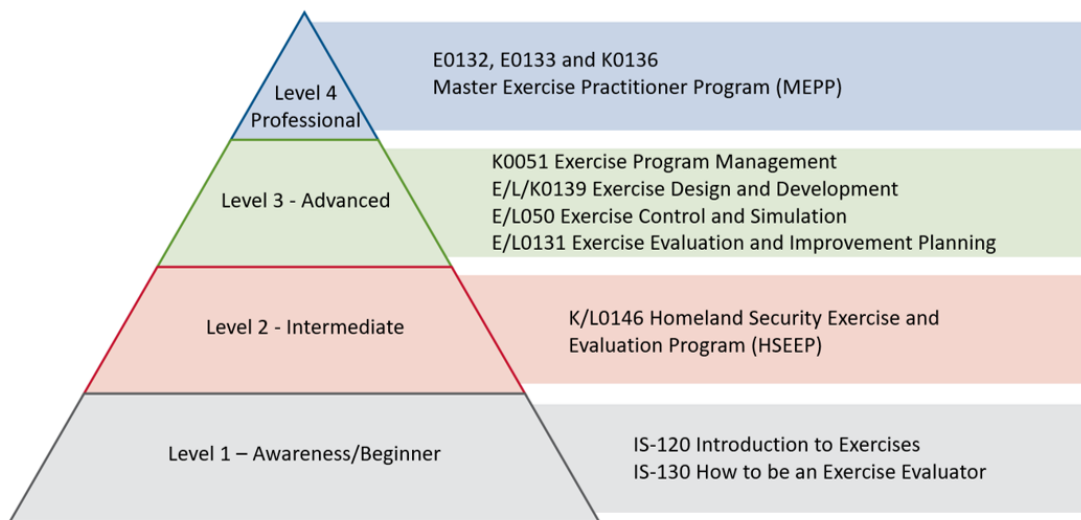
Level 4
Professional

E0132, E0133 and K0136
Master Exercise Practitioner Program (MEPP)

Level 3 - Advanced

K0051 Exercise Program Management
E/L/K0139 Exercise Design and Development
E/L050 Exercise Control and Simulation
E/L0131 Exercise Evaluation and Improvement Planning

Level 2 - Intermediate

K/L0146 Homeland Security Exercise and Evaluation Program (HSEEP)

Level 1 – Awareness/Beginner

IS-120 Introduction to Exercises
IS-130 How to be an Exercise Evaluator